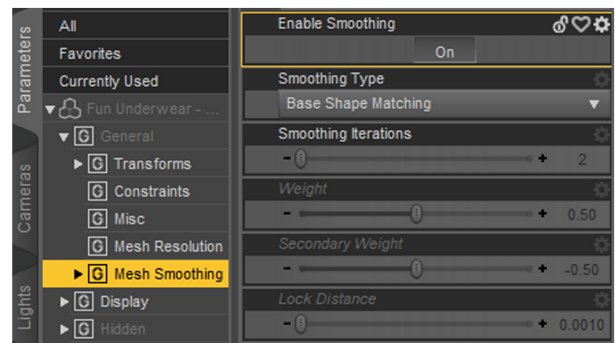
Parameters
Cameras
Lights

All
Favorites
Currently Used
Fun Underwear - ...
G General
G Transforms
G Constraints
G Misc
G Mesh Resolution
G Mesh Smoothing
G Display
G Hidden

Enable Smoothing
On
Smoothing Type
Base Shape Matching
Smoothing Iterations
- + 2
Weight
- + 0.50
Secondary Weight
- + -0.50
Lock Distance
- + 0.0010